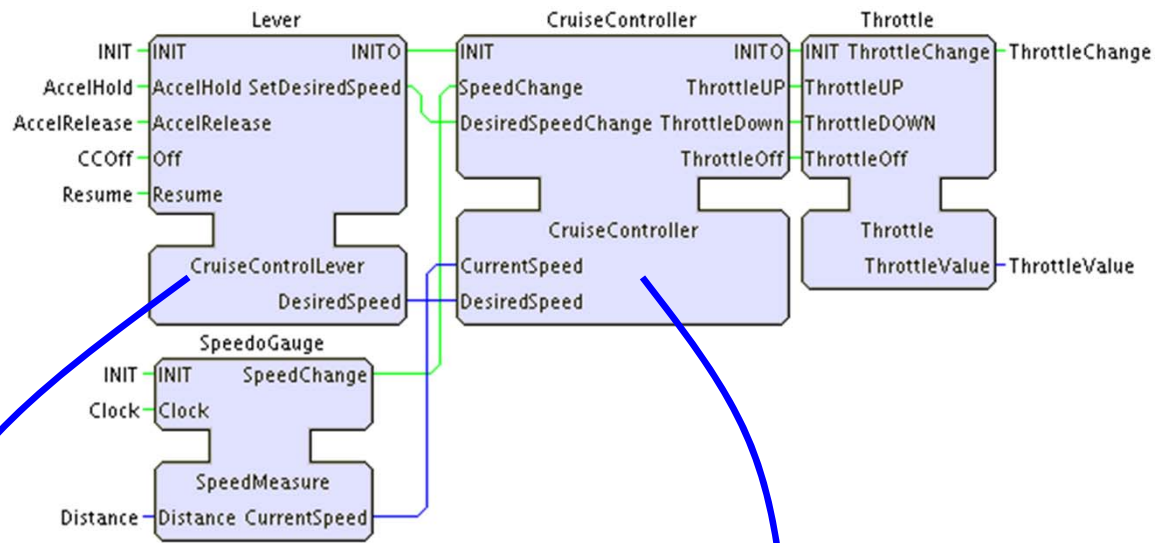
Lever

INIT INIT INITO
AccelHold AccelHold SetDesiredSpeed
AccelRelease AccelRelease
CCOff Off
Resume Resume

CruiseControlLever
DesiredSpeed

CruiseController

INIT INITO
SpeedChange ThrottleUP
DesiredSpeedChange ThrottleDown
ThrottleOff

CruiseController
CurrentSpeed
DesiredSpeed

Throttle

INIT ThrottleChange ThrottleChange
ThrottleUP
ThrottleDOWN
ThrottleOff

Throttle
ThrottleValue ThrottleValue

SpeedoGauge

INIT INIT SpeedChange
Clock Clock

SpeedMeasure
Distance Distance CurrentSpeed